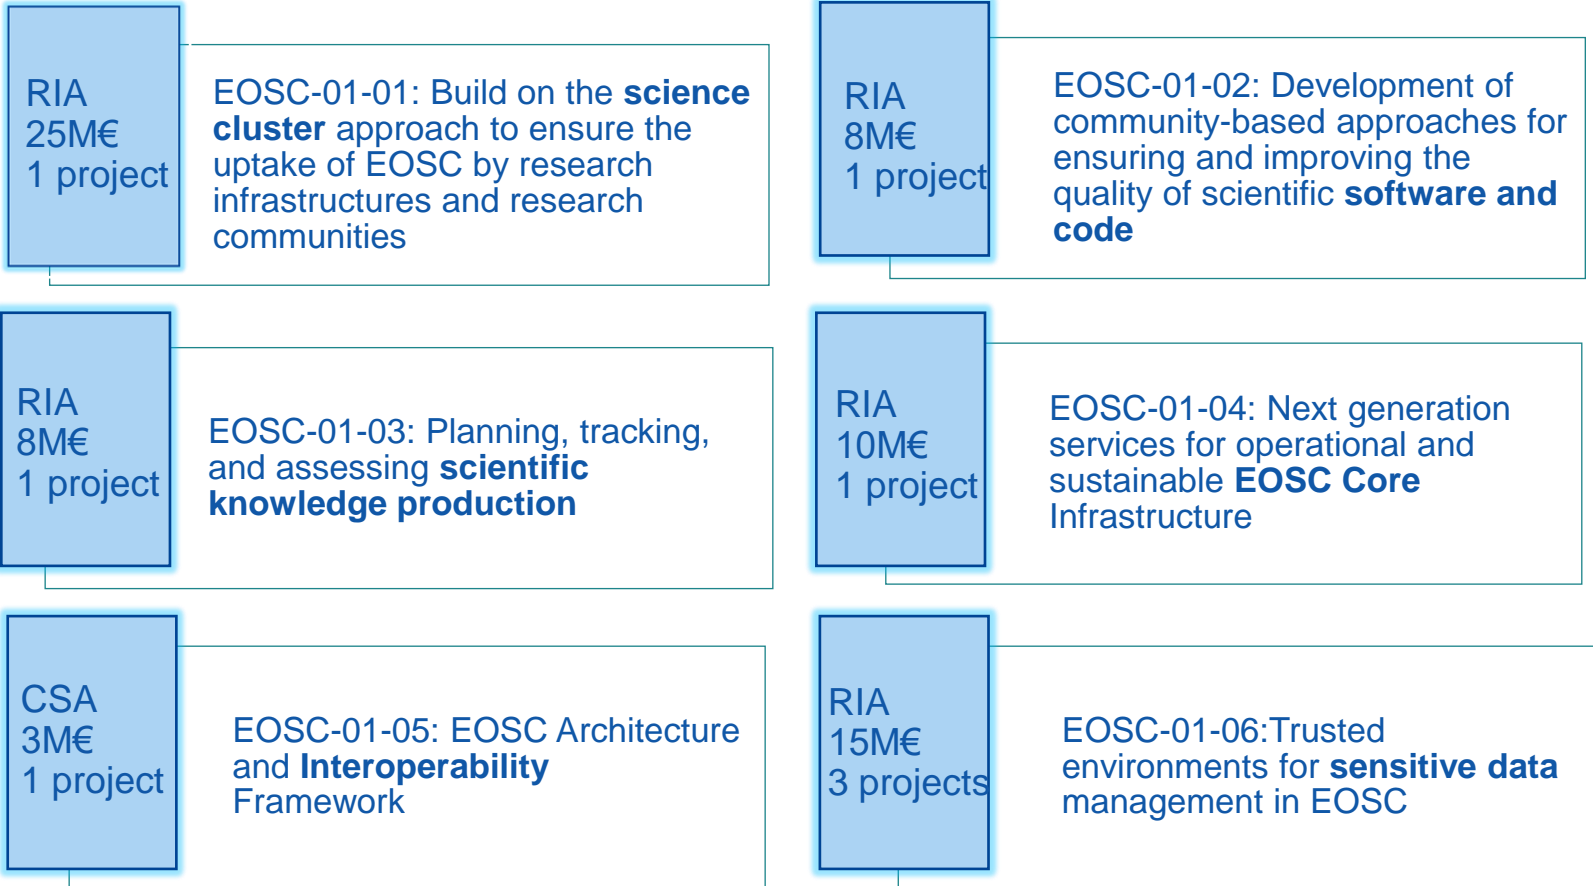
RIA
25M€
1 project

EOSC-01-01: Build on the **science cluster** approach to ensure the uptake of EOSC by research infrastructures and research communities

RIA
8M€
1 project

EOSC-01-02: Development of community-based approaches for ensuring and improving the quality of scientific **software and code**

RIA
8M€
1 project

EOSC-01-03: Planning, tracking, and assessing **scientific knowledge production**

RIA
10M€
1 project

EOSC-01-04: Next generation services for operational and sustainable **EOSC Core** Infrastructure

CSA
3M€
1 project

EOSC-01-05: EOSC Architecture and **Interoperability** Framework

RIA
15M€
3 projects

EOSC-01-06:Trusted environments for **sensitive data** management in EOSC